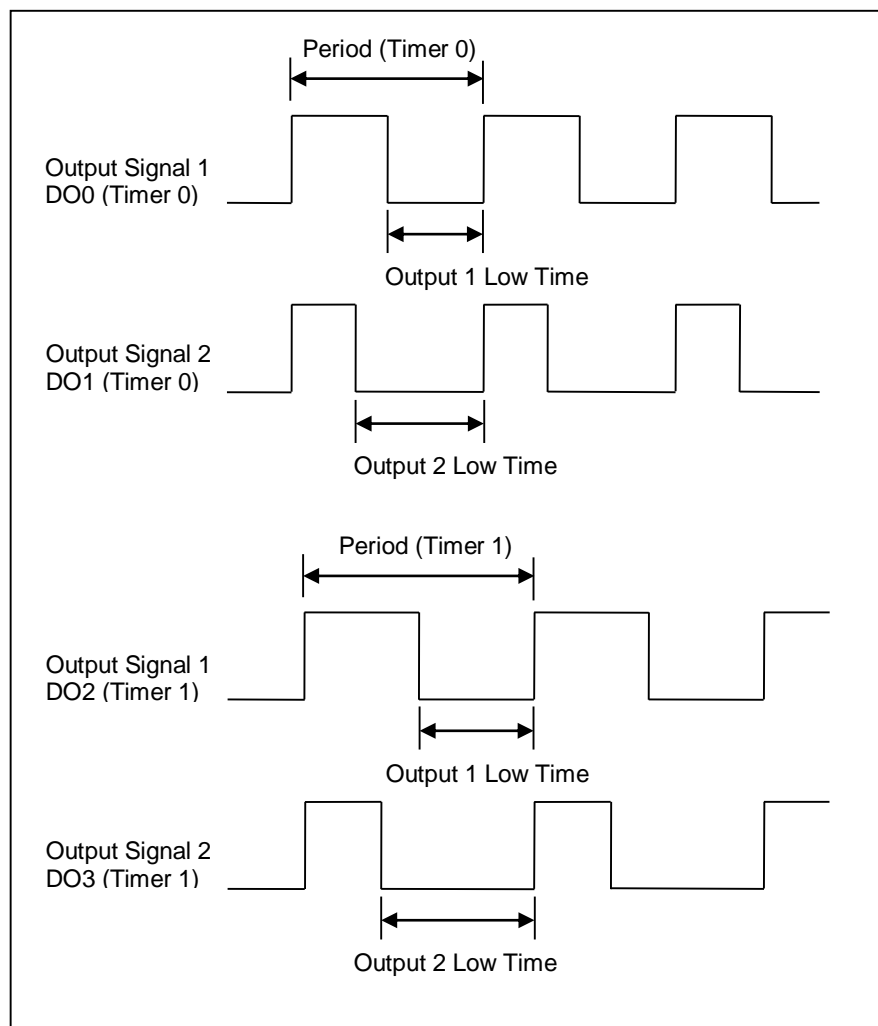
Period (Timer 0)

Output Signal 1
DO0 (Timer 0)

Output 1 Low Time

Output Signal 2
DO1 (Timer 0)

Output 2 Low Time

Period (Timer 1)

Output Signal 1
DO2 (Timer 1)

Output 1 Low Time

Output Signal 2
DO3 (Timer 1)

Output 2 Low Time